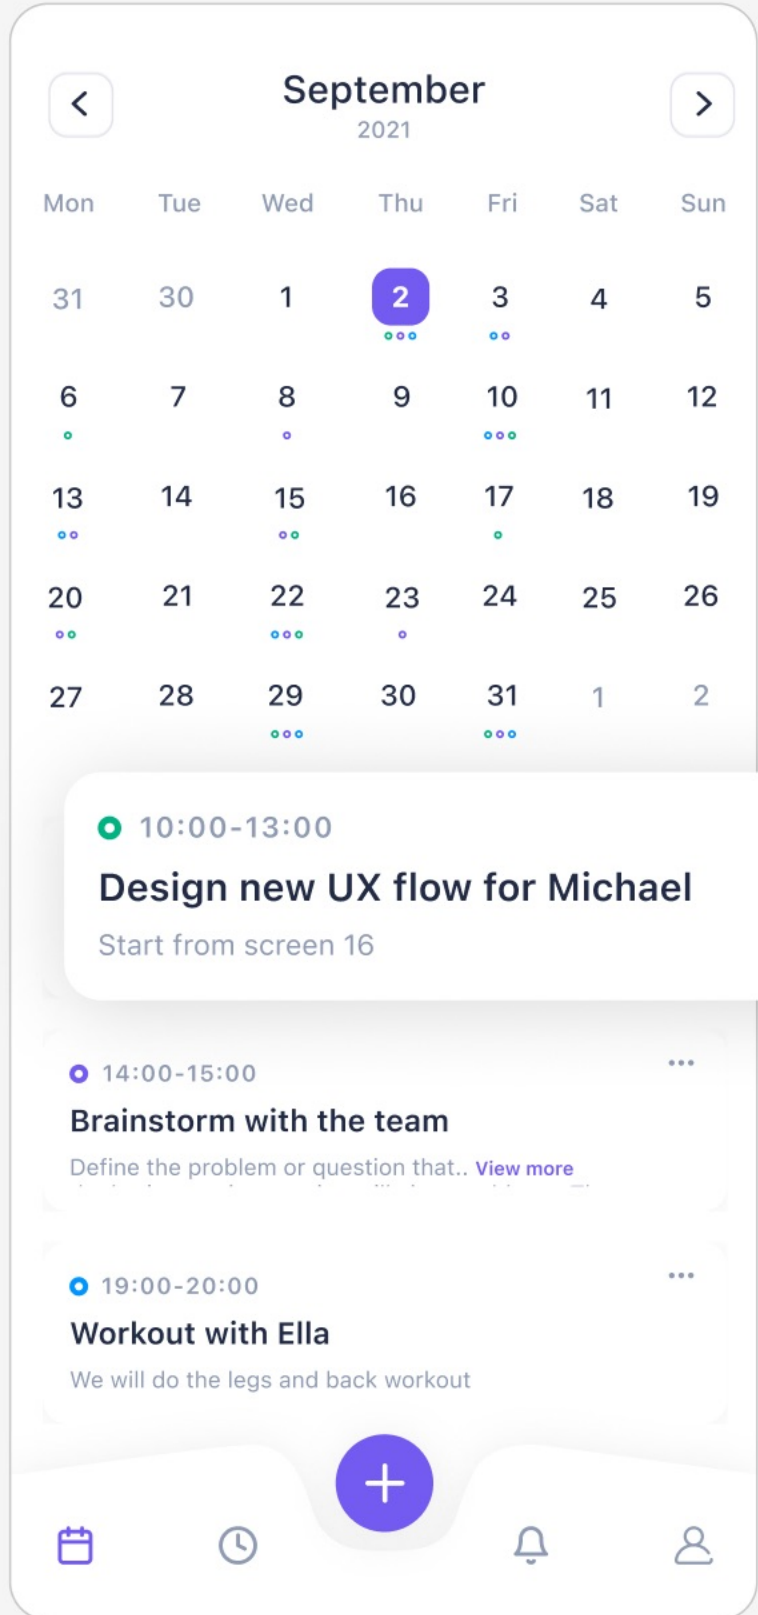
September
2021

| Mon | Tue | Wed | Thu | Fri | Sat | Sun |
|---|---|---|---|---|---|---|
| 31 | 30 | 1 | 2 | 3 | 4 | 5 |
| 6 | 7 | 8 | 9 | 10 | 11 | 12 |
| 13 | 14 | 15 | 16 | 17 | 18 | 19 |
| 20 | 21 | 22 | 23 | 24 | 25 | 26 |
| 27 | 28 | 29 | 30 | 31 | 1 | 2 |

10:00-13:00
Design new UX flow for Michael
Start from screen 16

14:00-15:00
Brainstorm with the team
Define the problem or question that.. View more

19:00-20:00
Workout with Ella
We will do the legs and back workout